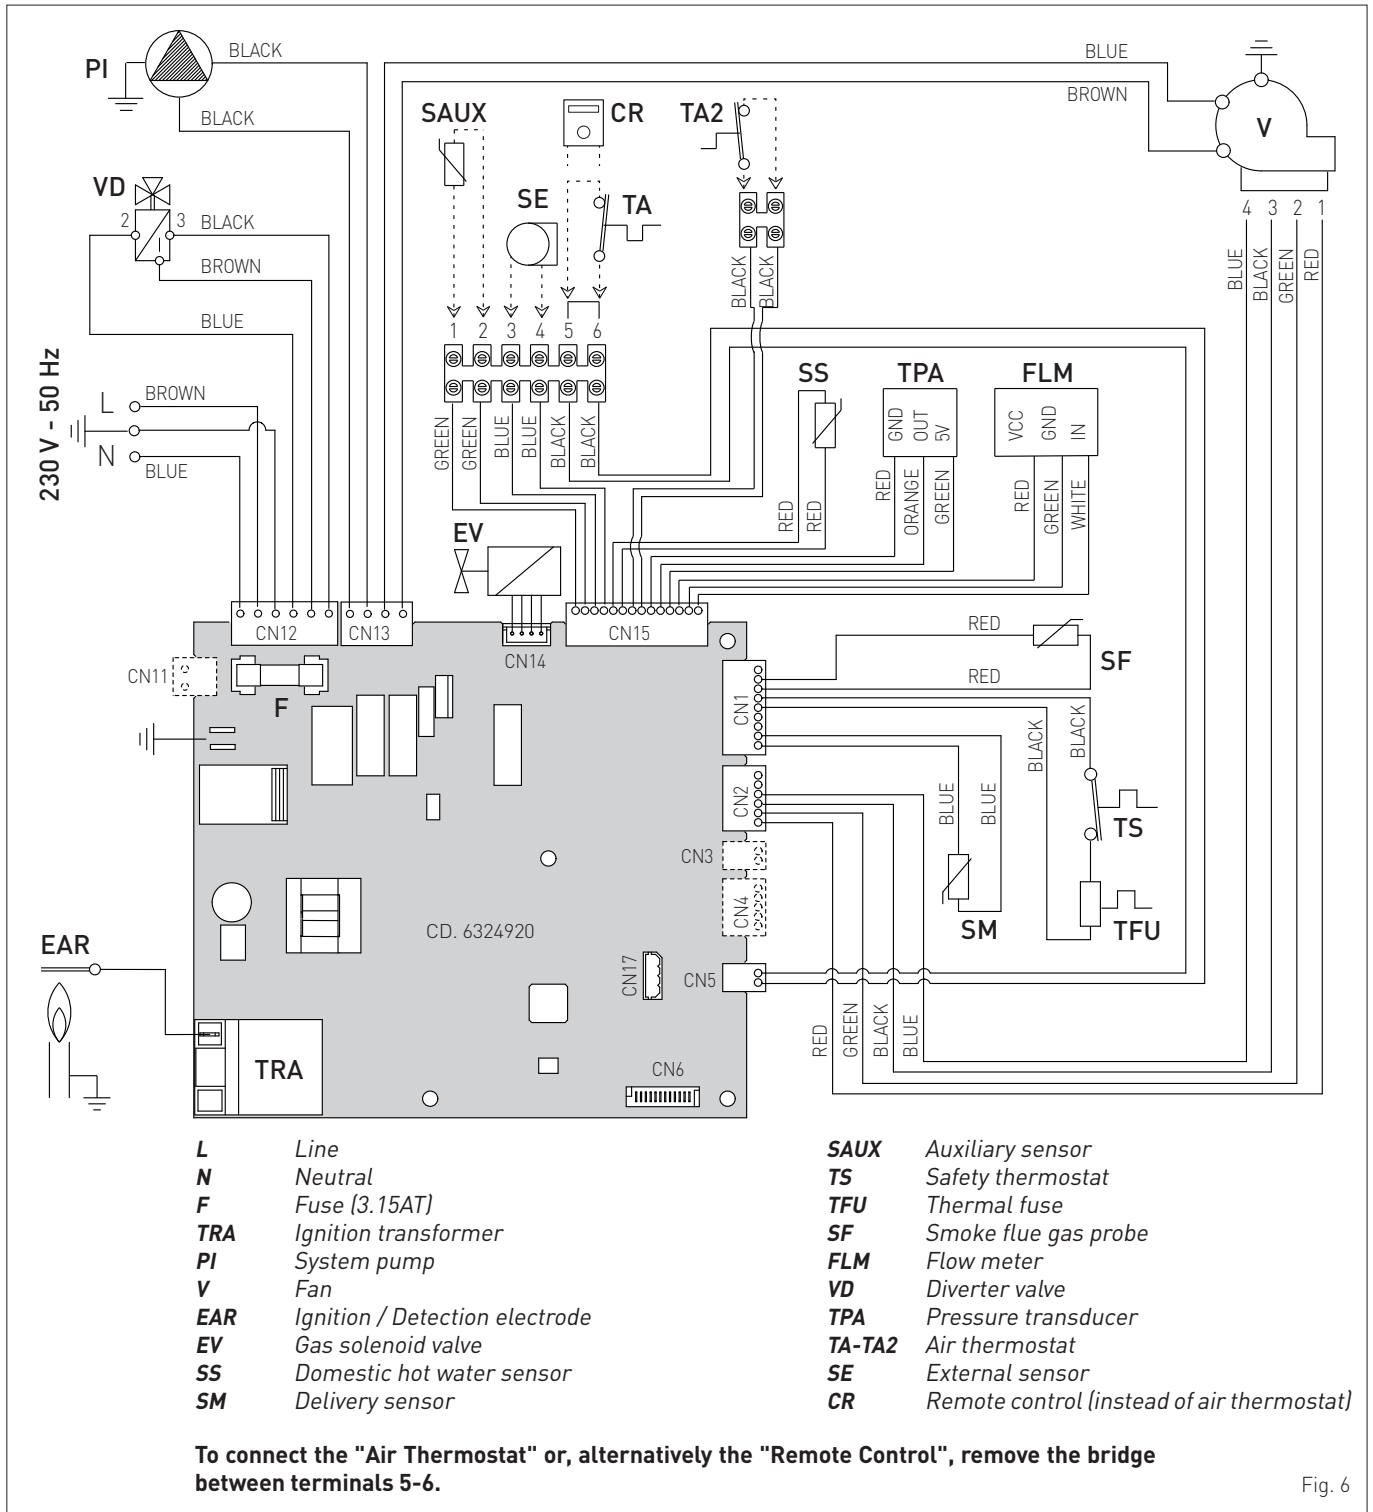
PI
BLACK
BLACK
BLUE
BROWN
V
SAUX
CR
TA2
VD
2 3 BLACK
BROWN
BLUE
SE
TA
4 3 2 1
BLUE BLACK GREEN RED
BLACK BLACK
230 V - 50 Hz
L BROWN
N BLUE
1 2 3 4 5 6
GREEN GREEN BLUE BLUE BLACK BLACK
SS
TPA
GND OUT 5V
FLM
VCC GND IN
RED RED
RED ORANGE GREEN
RED GREEN WHITE
EV
CN12
CN13
CN14
CN15
RED
SF
RED
CN11
F
CN1
BLACK BLACK
CN2
BLUE BLUE
TS
CN3
CN4
SM
TFU
CD. 6324920
EAR
CN17
CN5
RED GREEN BLACK BLUE
TRA
CN6

| | | | |
|---|---|---|---|
| ***L*** | *Line* | ***SAUX*** | *Auxiliary sensor* |
| ***N*** | *Neutral* | ***TS*** | *Safety thermostat* |
| ***F*** | *Fuse (3.15AT)* | ***TFU*** | *Thermal fuse* |
| ***TRA*** | *Ignition transformer* | ***SF*** | *Smoke flue gas probe* |
| ***PI*** | *System pump* | ***FLM*** | *Flow meter* |
| ***V*** | *Fan* | ***VD*** | *Diverter valve* |
| ***EAR*** | *Ignition / Detection electrode* | ***TPA*** | *Pressure transducer* |
| ***EV*** | *Gas solenoid valve* | ***TA-TA2*** | *Air thermostat* |
| ***SS*** | *Domestic hot water sensor* | ***SE*** | *External sensor* |
| ***SM*** | *Delivery sensor* | ***CR*** | *Remote control (instead of air thermostat)* |

**To connect the "Air Thermostat" or, alternatively the "Remote Control", remove the bridge between terminals 5-6.**

Fig. 6